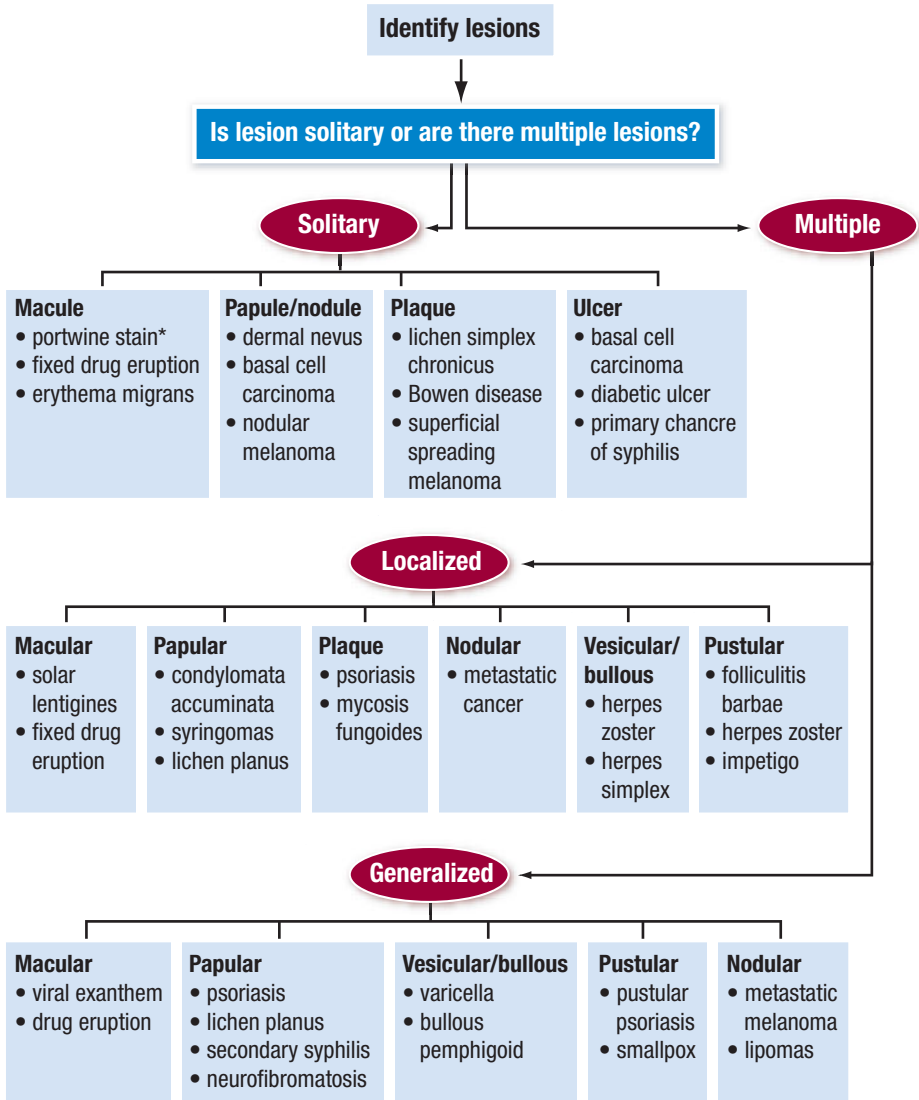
Identify lesions

Is lesion solitary or are there multiple lesions?

Solitary

Multiple

Macule
• portwine stain*
• fixed drug eruption
• erythema migrans

Papule/nodule
• dermal nevus
• basal cell carcinoma
• nodular melanoma

Plaque
• lichen simplex chronicus
• Bowen disease
• superficial spreading melanoma

Ulcer
• basal cell carcinoma
• diabetic ulcer
• primary chancre of syphilis

Localized

Macular
• solar lentigines
• fixed drug eruption

Papular
• condylomata accuminata
• syringomas
• lichen planus

Plaque
• psoriasis
• mycosis fungoides

Nodular
• metastatic cancer

Vesicular/bullous
• herpes zoster
• herpes simplex

Pustular
• folliculitis barbae
• herpes zoster
• impetigo

Generalized

Macular
• viral exanthem
• drug eruption

Papular
• psoriasis
• lichen planus
• secondary syphilis
• neurofibromatosis

Vesicular/bullous
• varicella
• bullous pemphigoid

Pustular
• pustular psoriasis
• smallpox

Nodular
• metastatic melanoma
• lipomas